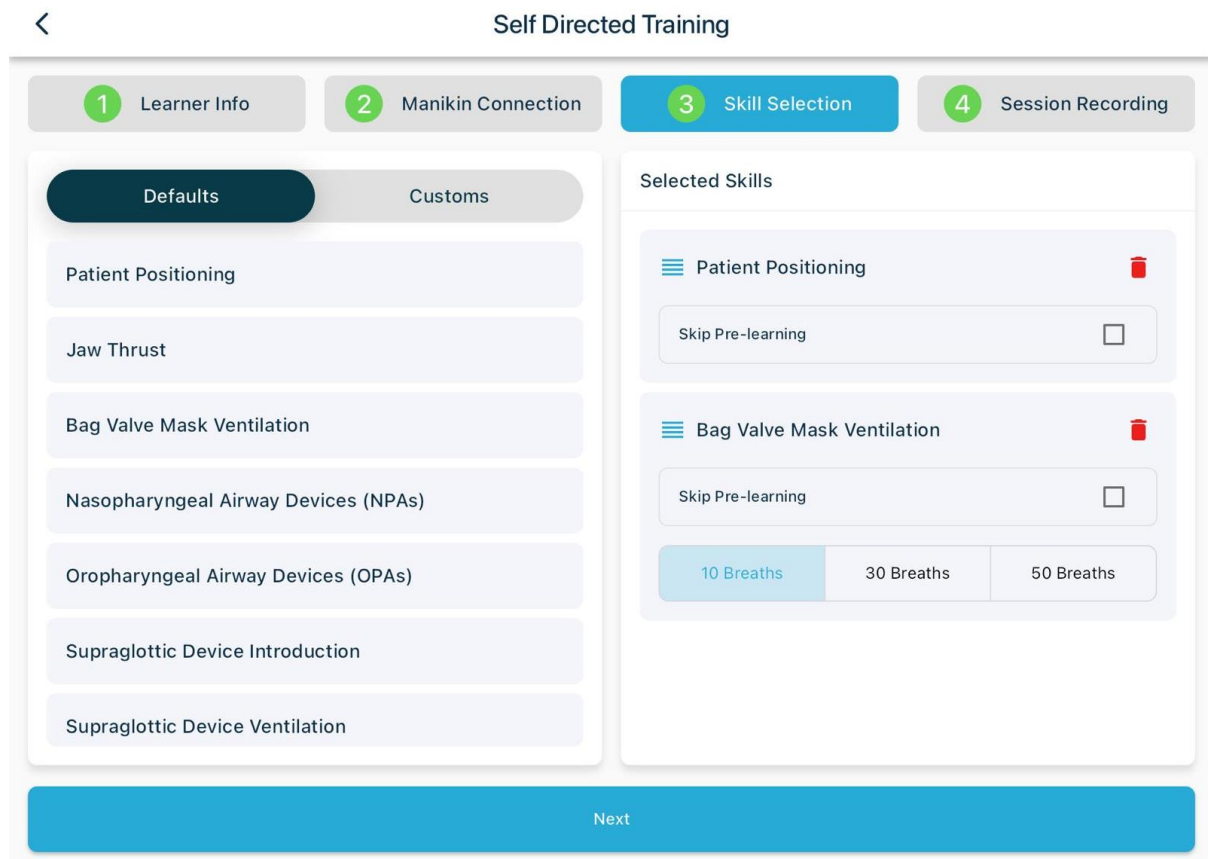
Self Directed Training

1 Learner Info
2 Manikin Connection
3 Skill Selection
4 Session Recording

Defaults
Customs

Patient Positioning
Jaw Thrust
Bag Valve Mask Ventilation
Nasopharyngeal Airway Devices (NPAs)
Oropharyngeal Airway Devices (OPAs)
Supraglottic Device Introduction
Supraglottic Device Ventilation

Selected Skills

Patient Positioning
Skip Pre-learning

Bag Valve Mask Ventilation
Skip Pre-learning
10 Breaths
30 Breaths
50 Breaths

Next